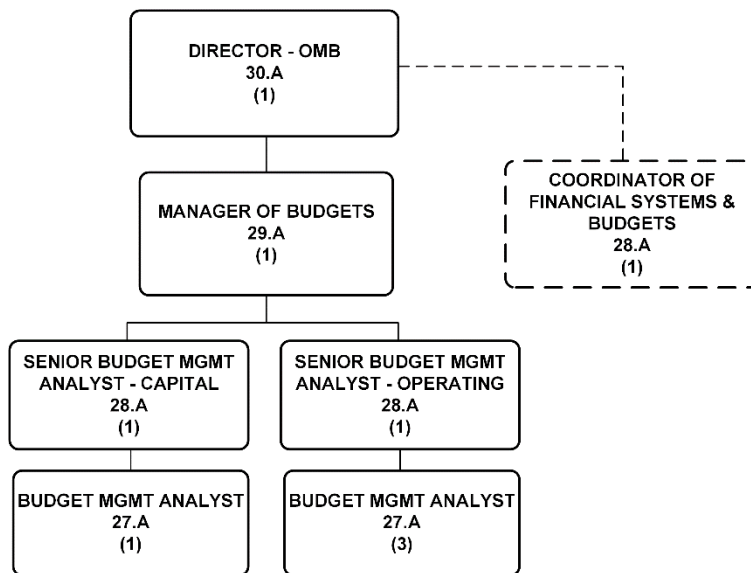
DIRECTOR - OMB
30.A
(1)

COORDINATOR OF FINANCIAL SYSTEMS & BUDGETS
28.A
(1)

MANAGER OF BUDGETS
29.A
(1)

SENIOR BUDGET MGMT ANALYST - CAPITAL
28.A
(1)

SENIOR BUDGET MGMT ANALYST - OPERATING
28.A
(1)

BUDGET MGMT ANALYST
27.A
(1)

BUDGET MGMT ANALYST
27.A
(3)